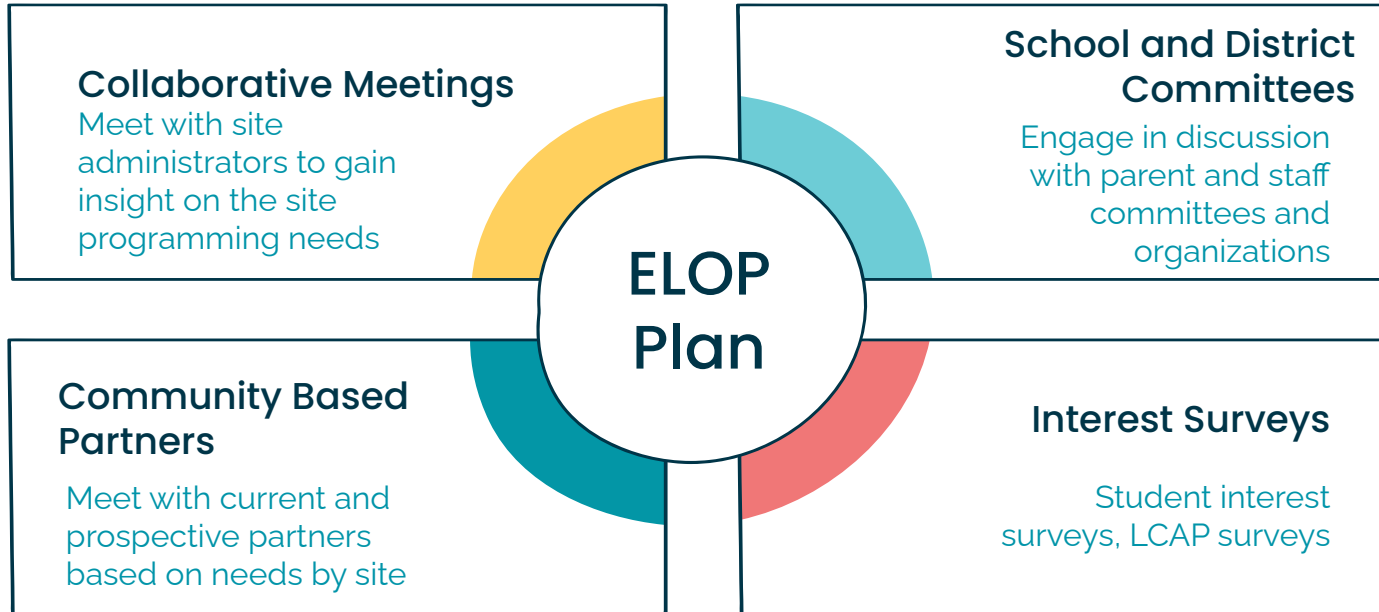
Collaborative Meetings
Meet with site administrators to gain insight on the site programming needs

School and District Committees
Engage in discussion with parent and staff committees and organizations

ELOP Plan

Community Based Partners
Meet with current and prospective partners based on needs by site

Interest Surveys
Student interest surveys, LCAP surveys